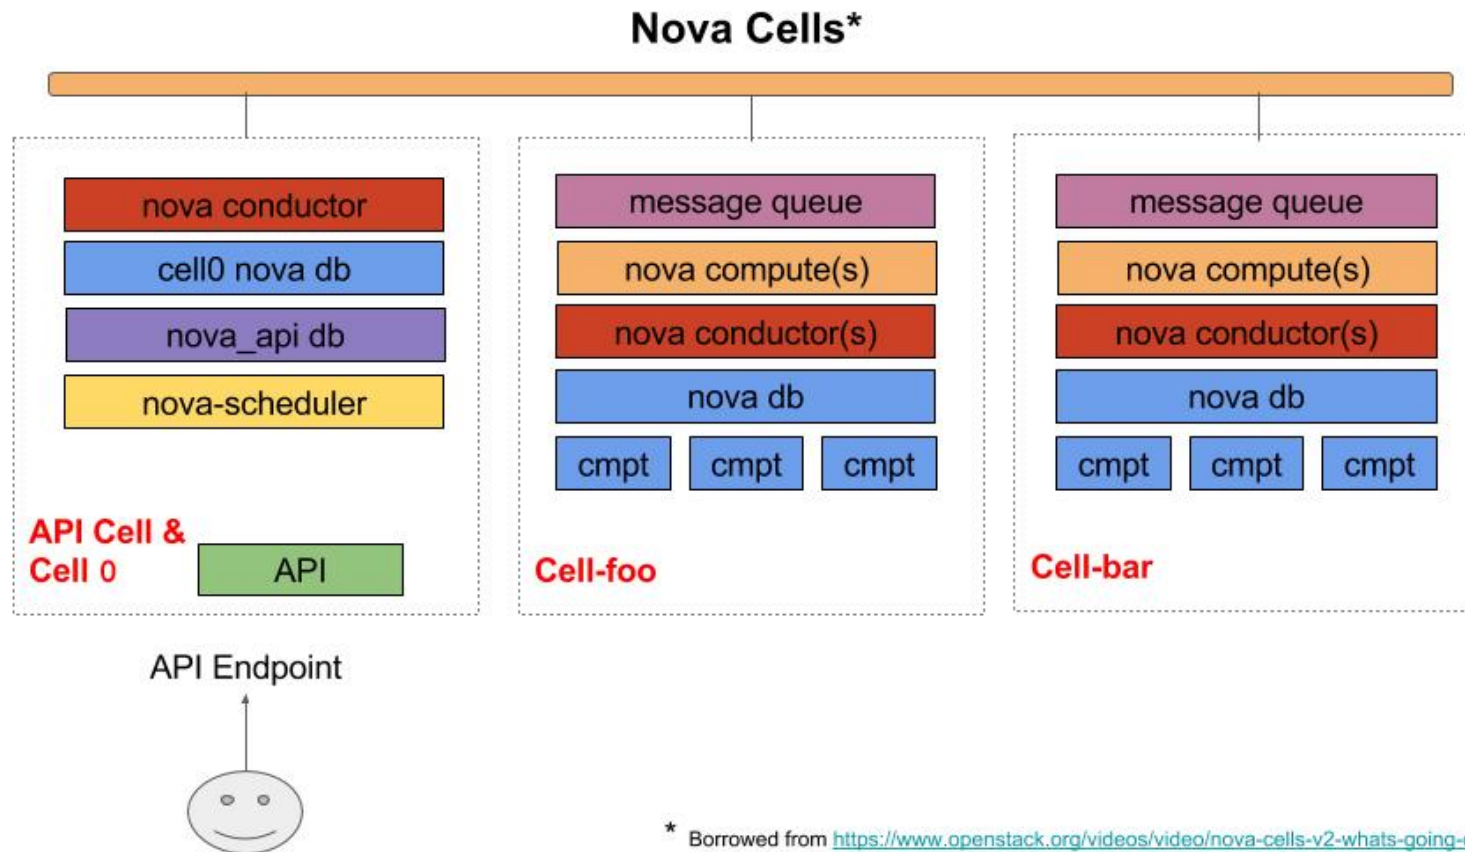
Nova Cells*

nova conductor
cell0 nova db
nova_api db
nova-scheduler

API Cell & Cell 0

API

message queue
nova compute(s)
nova conductor(s)
nova db
cmpt
cmpt
cmpt

Cell-foo

message queue
nova compute(s)
nova conductor(s)
nova db
cmpt
cmpt
cmpt

Cell-bar

API Endpoint

* Borrowed from https://www.openstack.org/videos/video/nova-cells-v2-whats-going-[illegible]